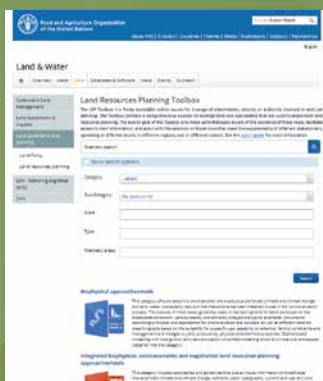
Food and Agriculture Organization of the United Nations

English

Land & Water

Land Resources Planning Toolbox

Category

Sub-category

Search

Biophysical approach/methods

Integrated biophysical, socio-economic and negotiation land resources planning approach/methods

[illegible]